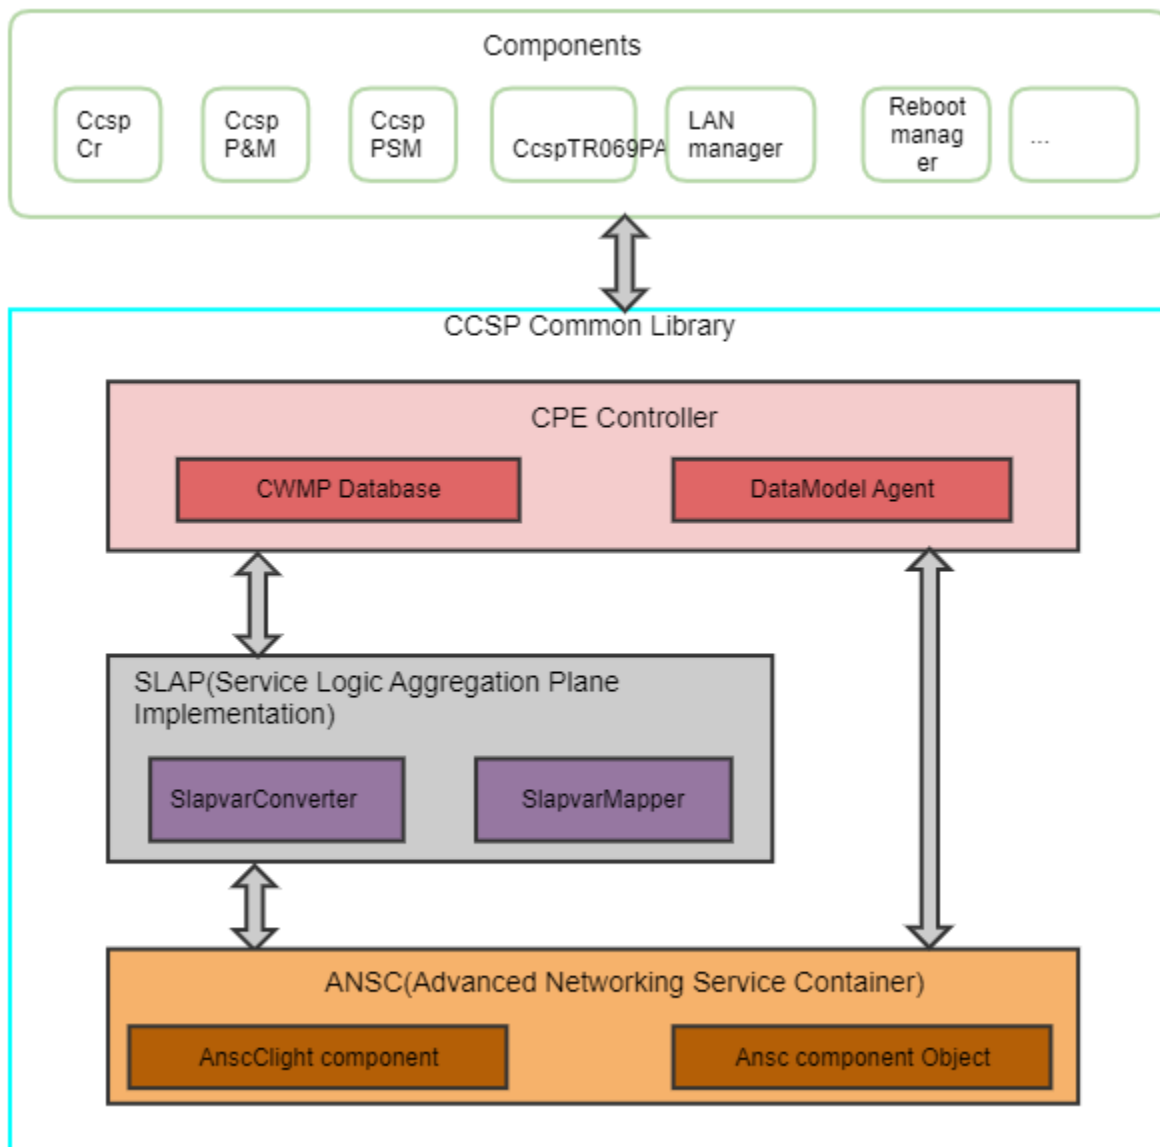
Components

Ccsp Cr

Ccsp P&M

Ccsp PSM

CcspTR069PA

LAN manager

Reboot manag er

...

CCSP Common Library

CPE Controller

CWMP Database

DataModel Agent

SLAP(Service Logic Aggregation Plane Implementation)

SlapvarConverter

SlapvarMapper

ANSC(Advanced Networking Service Container)

AnscClight component

Ansc component Object